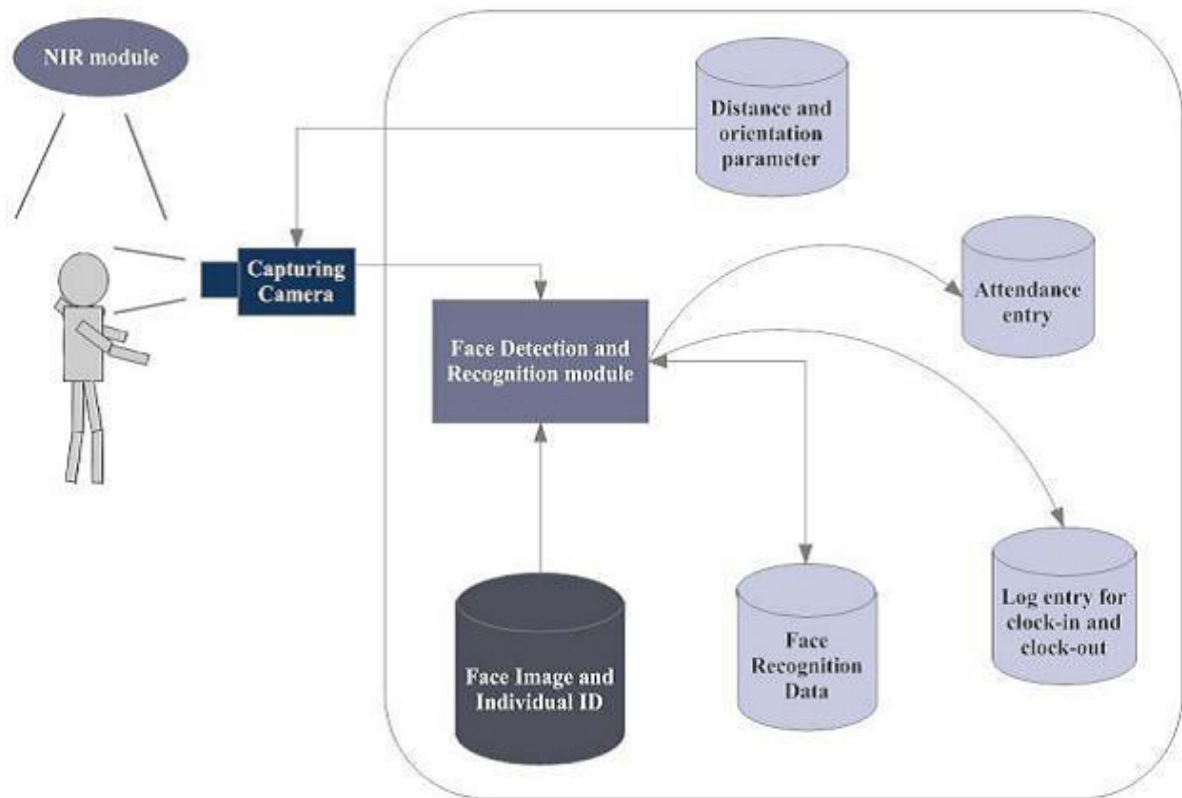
NIR module

Distance and orientation parameter

Capturing Camera

Attendance entry

Face Detection and Recognition module

Face Image and Individual ID

Face Recognition Data

Log entry for clock-in and clock-out